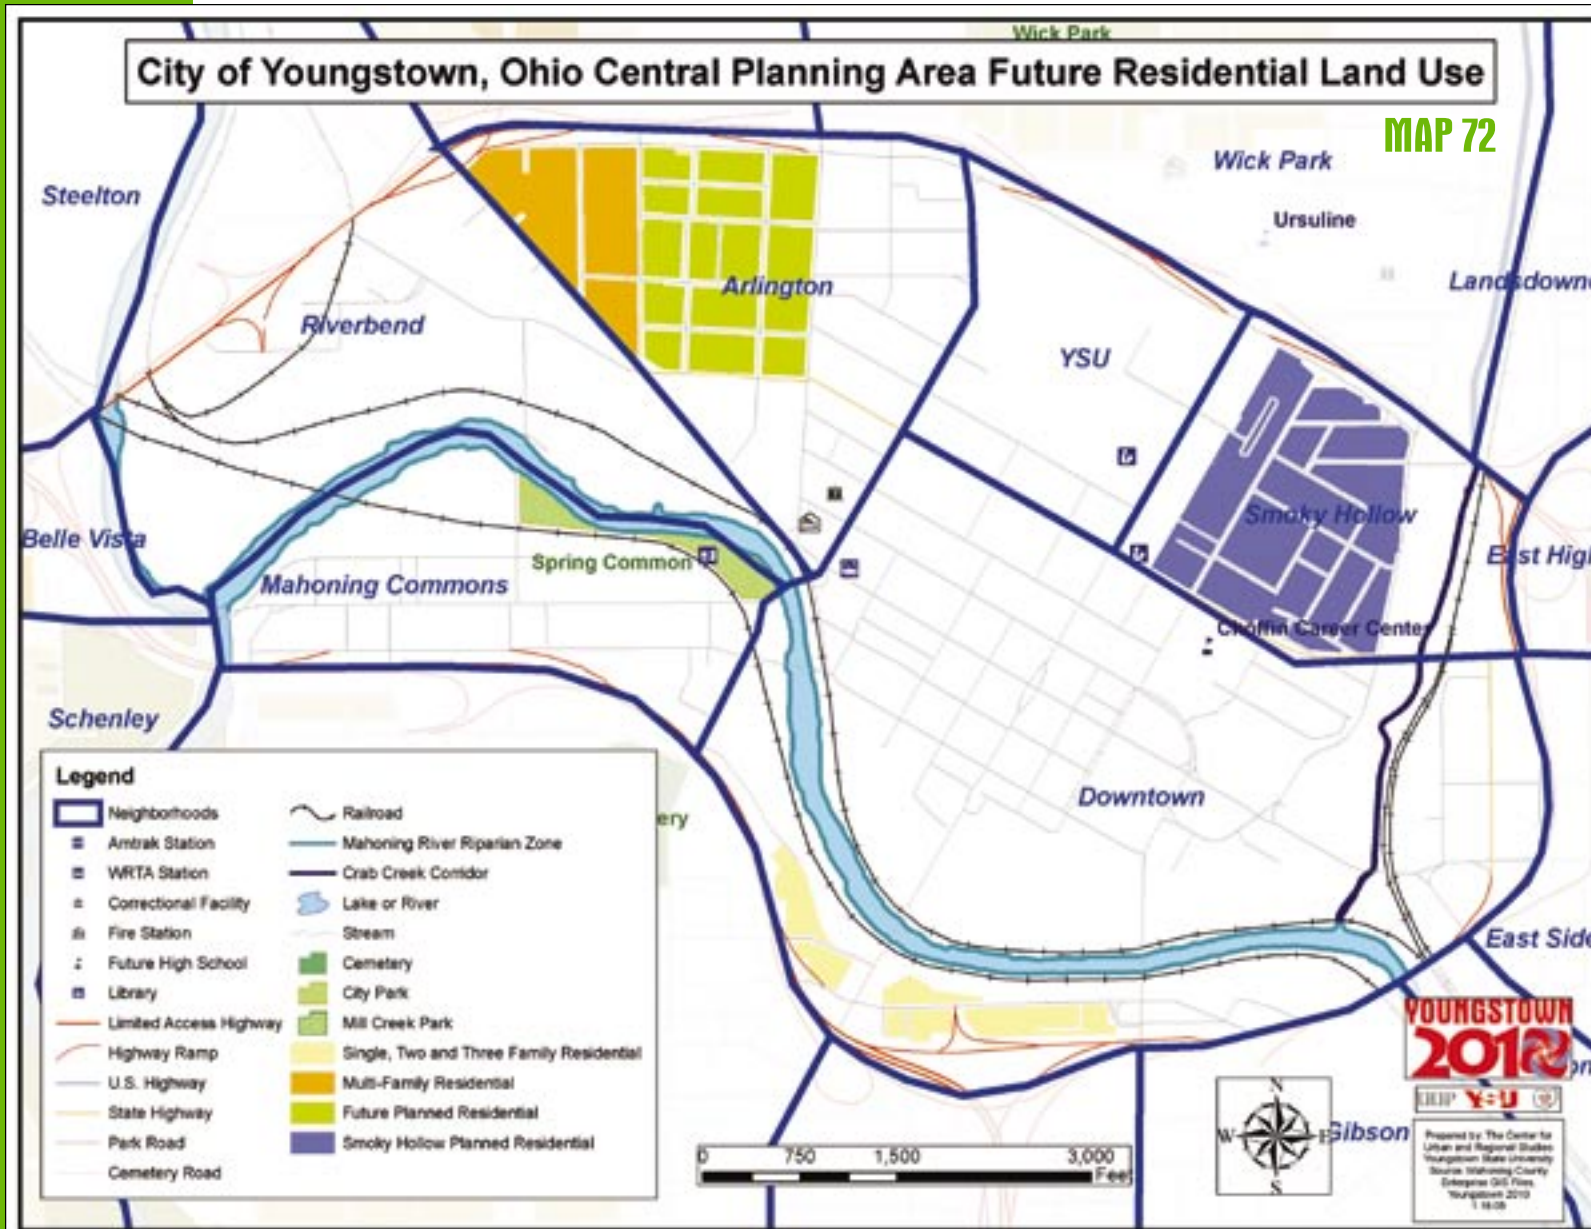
Wick Park

City of Youngstown, Ohio Central Planning Area Future Residential Land Use

MAP 72

Wick Park

Ursuline

Steelton

Landsdowne

Arlington

Riverbend

YSU

Smoky Hollow

Belle Vista

Spring Common

East High

Mahoning Commons

Choffin Career Center

Schenley

Downtown

ery

East Side

Gibson

Legend

| | | | |
|---|---|---|---|
| | Neighborhoods | | Railroad |
| | Amtrak Station | | Mahoning River Riparian Zone |
| | WRTA Station | | Crab Creek Corridor |
| | Correctional Facility | | Lake or River |
| | Fire Station | | Stream |
| | Future High School | | Cemetery |
| | Library | | City Park |
| | Limited Access Highway | | Mill Creek Park |
| | Highway Ramp | | Single, Two and Three Family Residential |
| | U.S. Highway | | Multi-Family Residential |
| | State Highway | | Future Planned Residential |
| | Park Road | | Smoky Hollow Planned Residential |
| | Cemetery Road | | |

0 750 1,500 3,000 Feet

N W E S

YOUNGSTOWN 2010

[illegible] Y-U

Prepared by: The Center for Urban and Regional Studies Youngstown State University Source: Mahoning County Enterprise GIS Files, Youngstown 2010 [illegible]